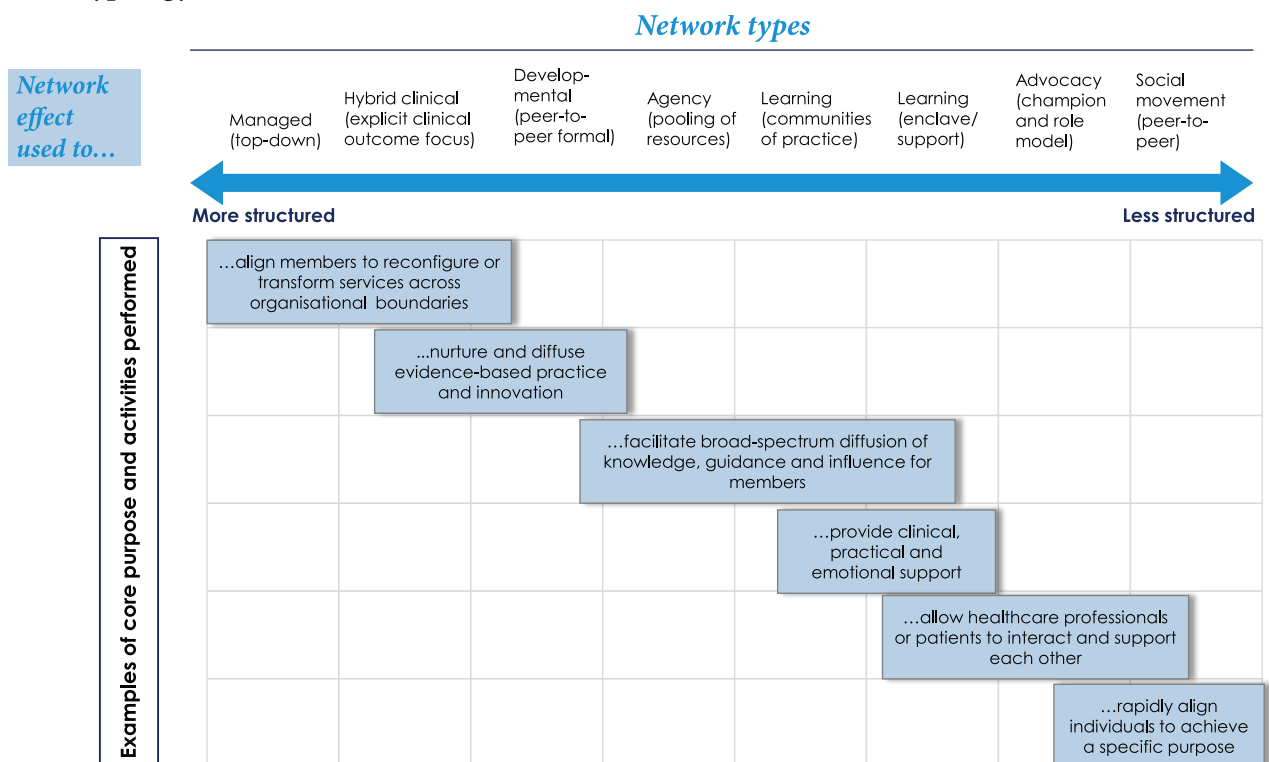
Network types

Network effect used to…

Managed (top-down)

Hybrid clinical (explicit clinical outcome focus)

Developmental (peer-to-peer formal)

Agency (pooling of resources)

Learning (communities of practice)

Learning (enclave/ support)

Advocacy (champion and role model)

Social movement (peer-to-peer)

More structured

Less structured

Examples of core purpose and activities performed

…align members to reconfigure or transform services across organisational boundaries

…nurture and diffuse evidence-based practice and innovation

…facilitate broad-spectrum diffusion of knowledge, guidance and influence for members

…provide clinical, practical and emotional support

…allow healthcare professionals or patients to interact and support each other

…rapidly align individuals to achieve a specific purpose